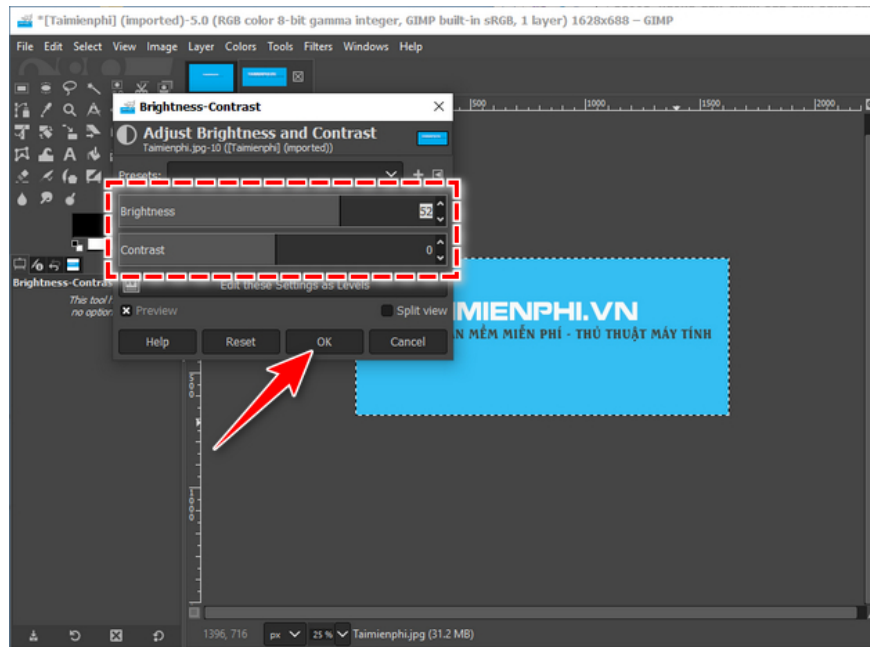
*[Taimienphi] (imported)-5.0 (RGB color 8-bit gamma integer, GIMP built-in sRGB, 1 layer) 1628x688 – GIMP

File Edit Select View Image Layer Colors Tools Filters Windows Help

Brightness-Contrast

Adjust Brightness and Contrast
Taimienphi.jpg-10 ([Taimienphi] (imported))

Presets:

Brightness 52

Contrast 0

Edit these Settings as Levels

Preview

Split view

Help Reset OK Cancel

Brightness-Contrast
This tool h
no option

500 1000 1500 2000

IMIENPHI.VN
N MỀM MIỄN PHÍ - THỦ THUẬT MÁY TÍNH

1396, 716 px 25 % Taimienphi.jpg (31.2 MB)